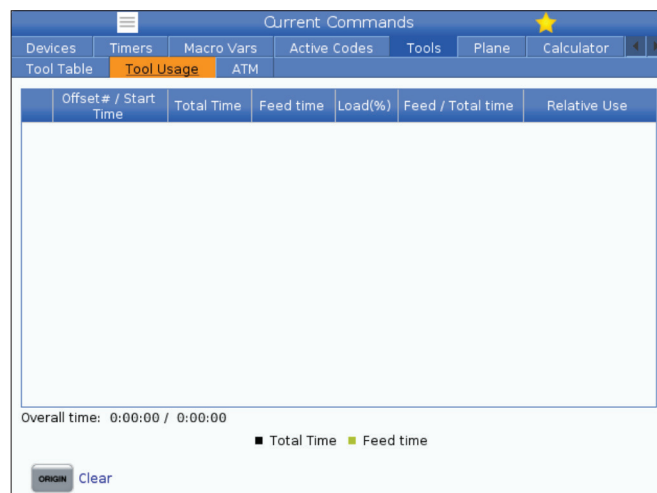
Current Commands

Devices | Timers | Macro Vars | Active Codes | Tools | Plane | Calculator

Tool Table | Tool Usage | ATM

| | Offset# / Start Time | Total Time | Feed time | Load(%) | Feed / Total time | Relative Use |
|---|---|---|---|---|---|---|

Overall time: 0:00:00 / 0:00:00

■ Total Time ■ Feed time

ORIGIN Clear